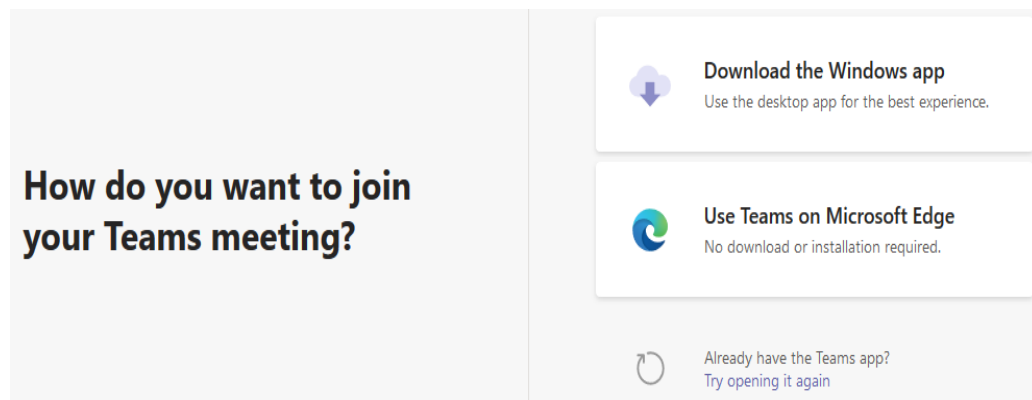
How do you want to join your Teams meeting?

Download the Windows app
Use the desktop app for the best experience.

Use Teams on Microsoft Edge
No download or installation required.

Already have the Teams app?
Try opening it again